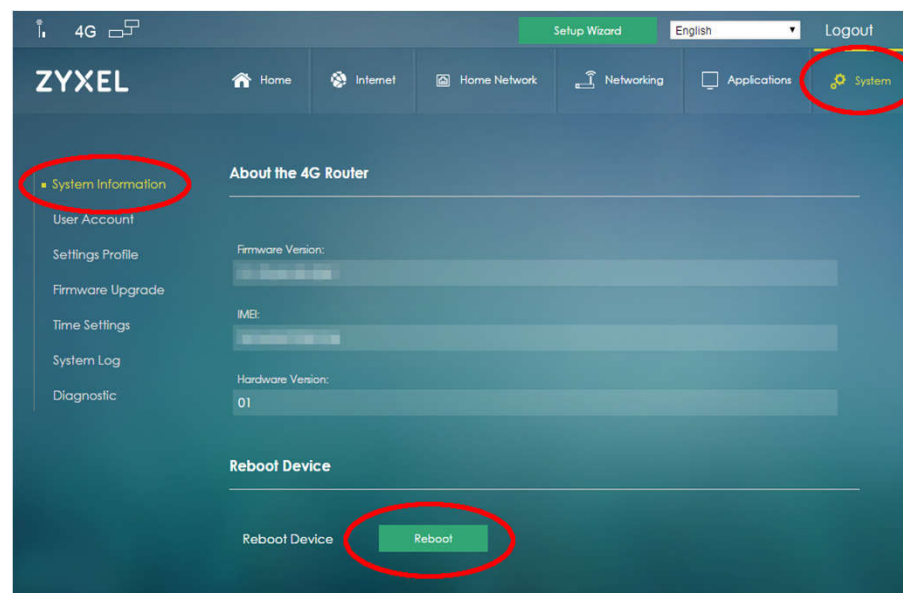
4G

Setup Wizard

English

Logout

ZYXEL

Home

Internet

Home Network

Networking

Applications

System

System Information

User Account

Settings Profile

Firmware Upgrade

Time Settings

System Log

Diagnostic

About the 4G Router

Firmware Version:

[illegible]

IMEI:

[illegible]

Hardware Version:

01

Reboot Device

Reboot Device

Reboot